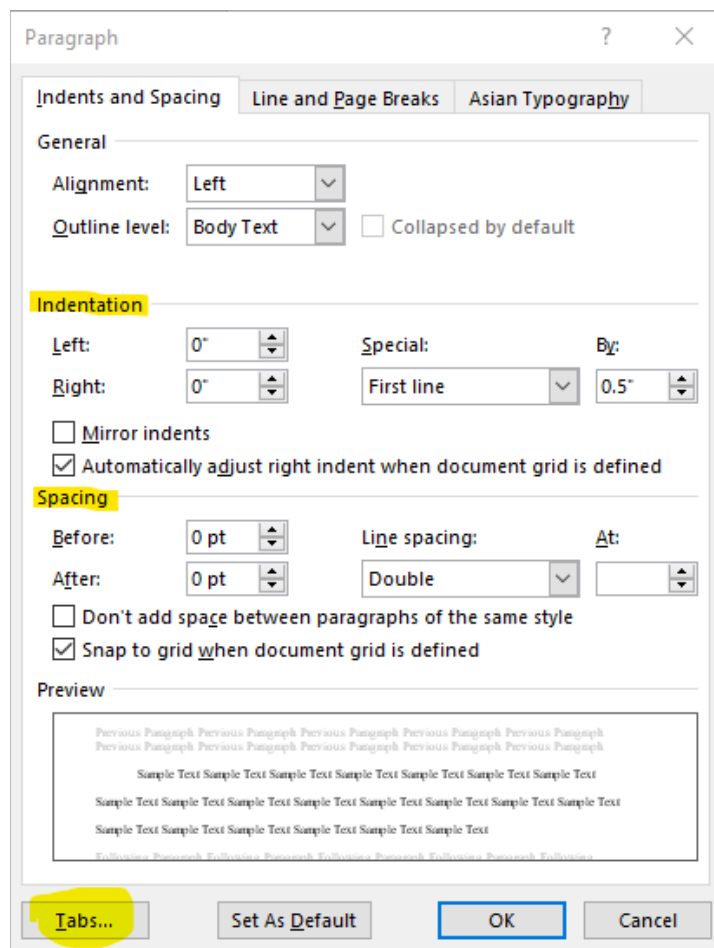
Paragraph ? ×

Indents and Spacing | Line and Page Breaks | Asian Typography

General

Alignment: Left

Outline level: Body Text ☐ Collapsed by default

Indentation

Left: 0"

Right: 0"

Special: First line

By: 0.5"

☐ Mirror indents

☑ Automatically adjust right indent when document grid is defined

Spacing

Before: 0 pt

After: 0 pt

Line spacing: Double

At:

☐ Don't add space between paragraphs of the same style

☑ Snap to grid when document grid is defined

Preview

Previous Paragraph Previous Paragraph Previous Paragraph Previous Paragraph Previous Paragraph Previous Paragraph Previous Paragraph Previous Paragraph Previous Paragraph Previous Paragraph

Sample Text Sample Text Sample Text Sample Text Sample Text Sample Text Sample Text Sample Text

Sample Text Sample Text Sample Text Sample Text Sample Text Sample Text Sample Text Sample Text Sample Text Sample Text

Sample Text Sample Text Sample Text Sample Text Sample Text Sample Text Sample Text

Following Paragraph Following Paragraph Following Paragraph Following Paragraph Following

Tabs... Set As Default OK Cancel